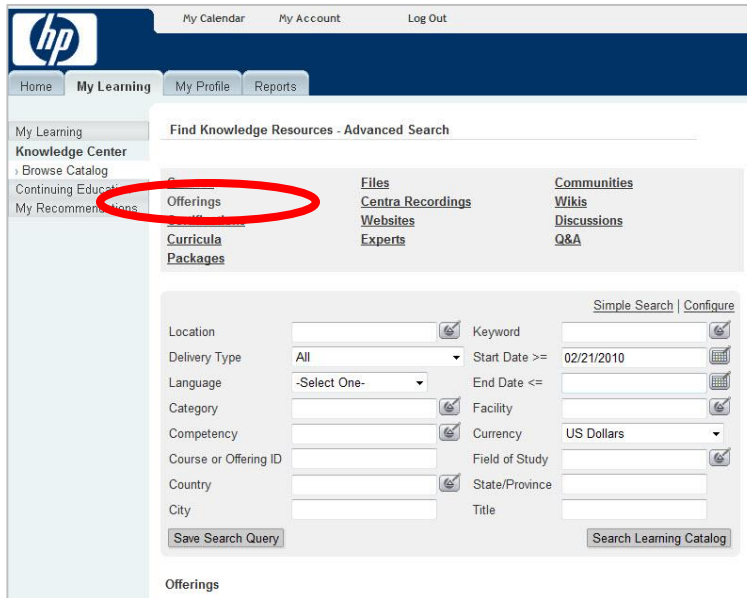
hp

My Calendar My Account Log Out

Home My Learning My Profile Reports

My Learning
Knowledge Center
› Browse Catalog
Continuing Educati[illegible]
My Recommend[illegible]

Find Knowledge Resources - Advanced Search

| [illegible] | Files | Communities |
|---|---|---|
| Offerings | Centra Recordings | Wikis |
| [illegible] | Websites | Discussions |
| Curricula | Experts | Q&A |
| Packages | | |

Simple Search | Configure

| Location | | Keyword | |
|---|---|---|---|
| Delivery Type | All | Start Date >= | 02/21/2010 |
| Language | -Select One- | End Date <= | |
| Category | | Facility | |
| Competency | | Currency | US Dollars |
| Course or Offering ID | | Field of Study | |
| Country | | State/Province | |
| City | | Title | |

Save Search Query

Search Learning Catalog

Offerings